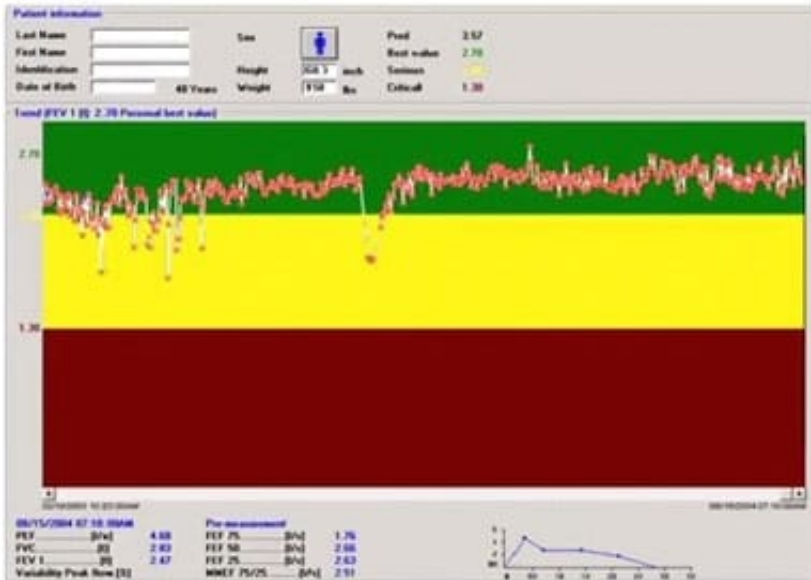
Patient information

Last Name
First Name
Identification
Date of Birth 40 Years

Sex
Height 068.3 inch
Weight 150 lbs

Pred 2.57
Best value 2.78
Serious
Critical 1.38

Trend (FEV 1 [l]) 2.78 Personal best value)

2.78
1.38

06/15/2004 07:10:00AM
PEF [l/s] 4.68
FVC [l] 2.83
FEV 1 [l] 2.47
Variability Peak flow [%]

Pre measurement
FEF 75 [l/s] 1.76
FEF 50 [l/s] 2.66
FEF 25 [l/s] 2.63
MMEF 75/25 [l/s] 2.51